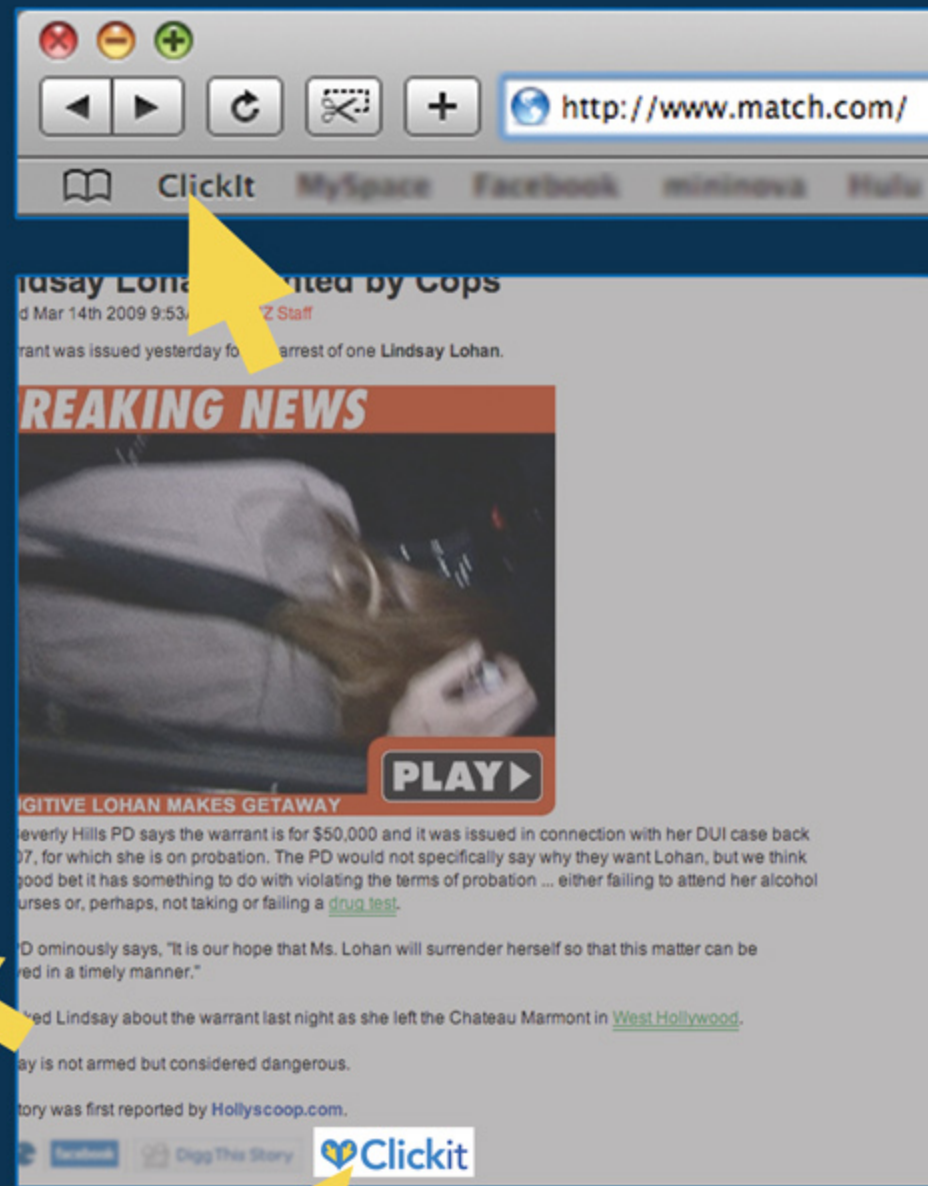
http://www.match.com/

ClickIt MySpace Facebook mininova Hulu

ndsay Loha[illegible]ted by Cops
d Mar 14th 2009 9:53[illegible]Z Staff

rrant was issued yesterday fo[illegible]arrest of one Lindsay Lohan.

REAKING NEWS

PLAY

GITIVE LOHAN MAKES GETAWAY

everly Hills PD says the warrant is for $50,000 and it was issued in connection with her DUI case back 07, for which she is on probation. The PD would not specifically say why they want Lohan, but we think good bet it has something to do with violating the terms of probation ... either failing to attend her alcohol urses or, perhaps, not taking or failing a drug test.

D ominously says, "It is our hope that Ms. Lohan will surrender herself so that this matter can be ved in a timely manner."

ked Lindsay about the warrant last night as she left the Chateau Marmont in West Hollywood.

ay is not armed but considered dangerous.

tory was first reported by Hollyscoop.com.

facebook Digg This Story Clickit